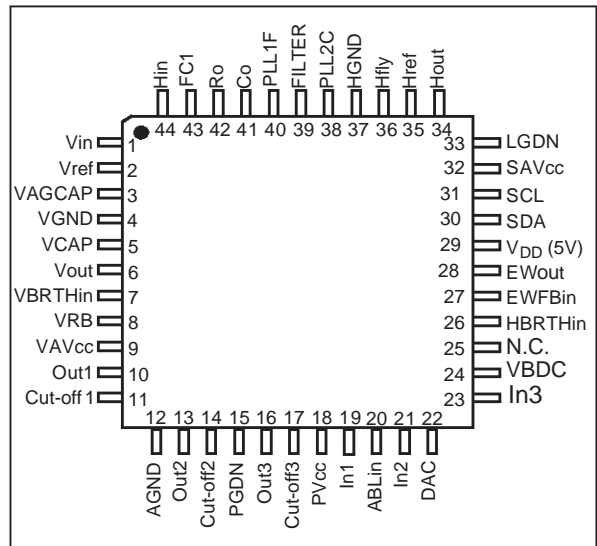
Hin FC1 Ro Co PLL1F FILTER PLL2C HGND Hfly Href Hout
44 43 42 41 40 39 38 37 36 35 34

Vin 1
Vref 2
VAGCAP 3
VGND 4
VCAP 5
Vout 6
VBRTHin 7
VRB 8
VAVcc 9
Out1 10
Cut-off 1 11

33 LGDN
32 SAVcc
31 SCL
30 SDA
29 $V_{DD}$ (5V)
28 EWout
27 EWFBin
26 HBRTHin
25 N.C.
24 VBDC
23 In3

12 13 14 15 16 17 18 19 20 21 22
AGND Out2 Cut-off2 PGDN Out3 Cut-off3 PVcc In1 ABLin In2 DAC